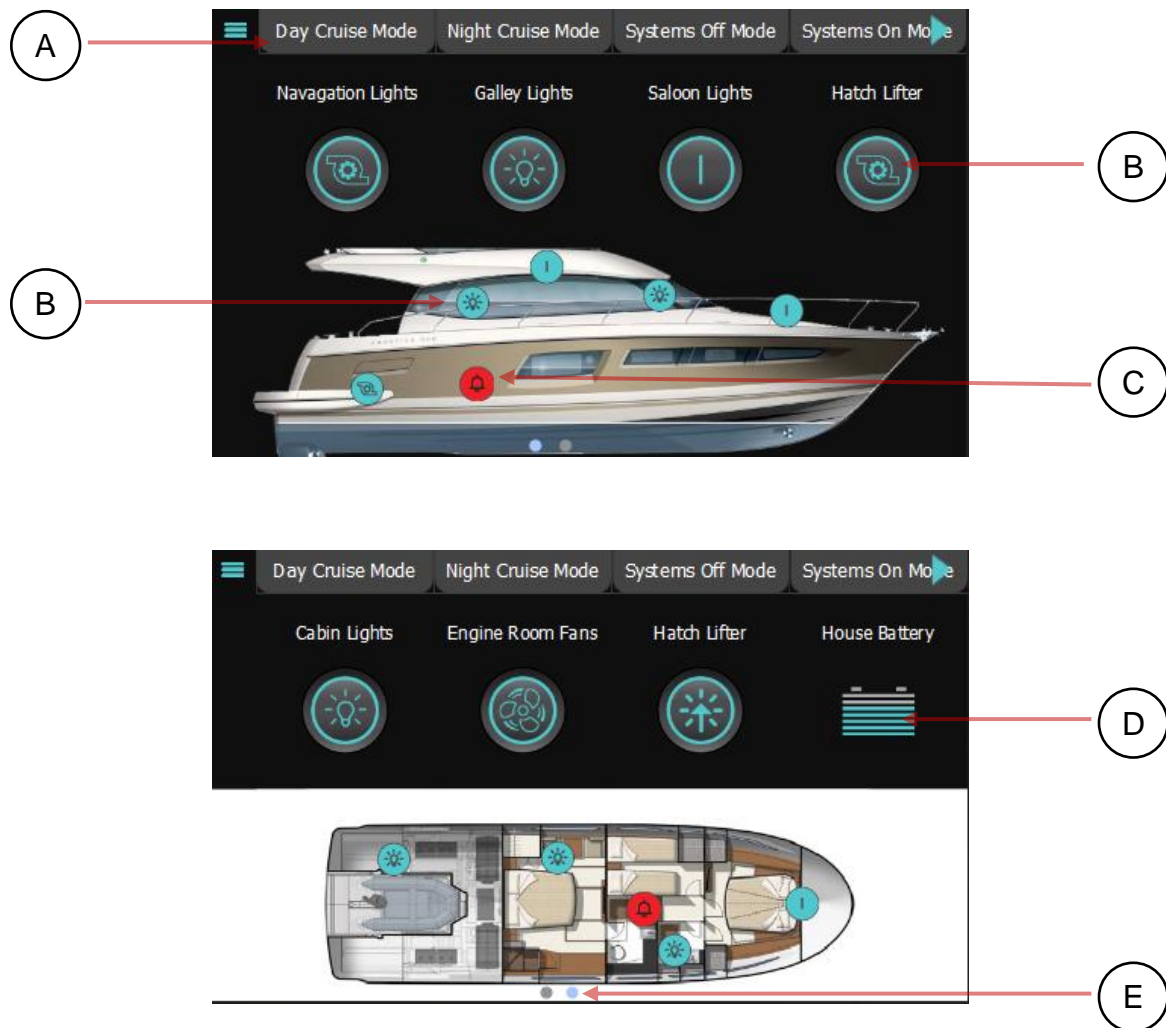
A

Day Cruise Mode | Night Cruise Mode | Systems Off Mode | Systems On Mo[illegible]e

Navagation Lights

Galley Lights

Saloon Lights

Hatch Lifter

B

B

C

Day Cruise Mode | Night Cruise Mode | Systems Off Mode | Systems On Mo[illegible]e

Cabin Lights

Engine Room Fans

Hatch Lifter

House Battery

D

E